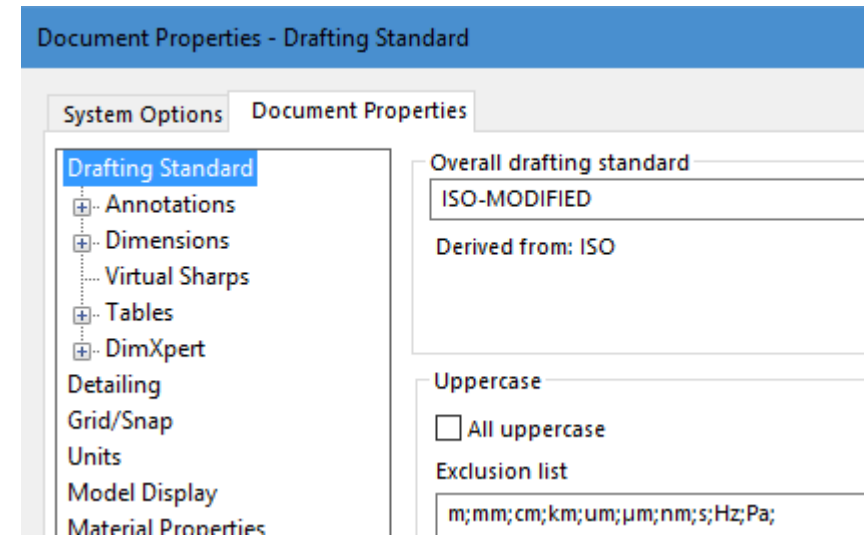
Document Properties - Drafting Standard

System Options | Document Properties

Drafting Standard
Annotations
Dimensions
Virtual Sharps
Tables
DimXpert
Detailing
Grid/Snap
Units
Model Display
Material Properties

Overall drafting standard
ISO-MODIFIED
Derived from: ISO

Uppercase
All uppercase
Exclusion list
m;mm;cm;km;um;μm;nm;s;Hz;Pa;